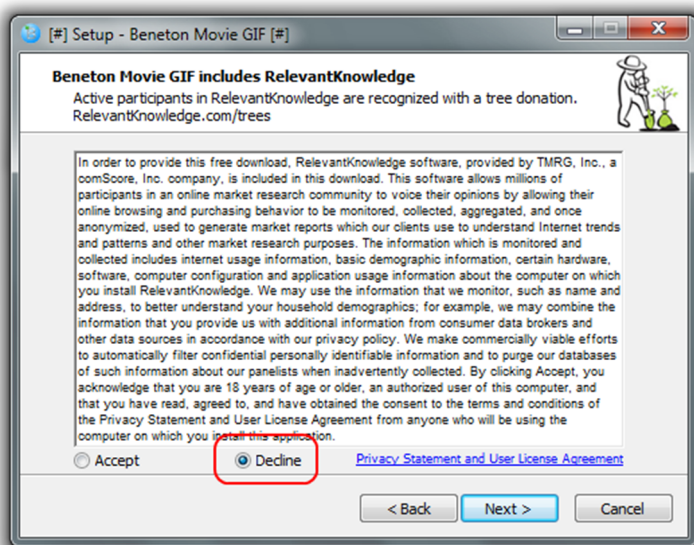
[#] Setup - Beneton Movie GIF [#]

Beneton Movie GIF includes RelevantKnowledge

Active participants in RelevantKnowledge are recognized with a tree donation. RelevantKnowledge.com/trees

In order to provide this free download, RelevantKnowledge software, provided by TMRG, Inc., a comScore, Inc. company, is included in this download. This software allows millions of participants in an online market research community to voice their opinions by allowing their online browsing and purchasing behavior to be monitored, collected, aggregated, and once anonymized, used to generate market reports which our clients use to understand Internet trends and patterns and other market research purposes. The information which is monitored and collected includes internet usage information, basic demographic information, certain hardware, software, computer configuration and application usage information about the computer on which you install RelevantKnowledge. We may use the information that we monitor, such as name and address, to better understand your household demographics; for example, we may combine the information that you provide us with additional information from consumer data brokers and other data sources in accordance with our privacy policy. We make commercially viable efforts to automatically filter confidential personally identifiable information and to purge our databases of such information about our panelists when inadvertently collected. By clicking Accept, you acknowledge that you are 18 years of age or older, an authorized user of this computer, and that you have read, agreed to, and have obtained the consent to the terms and conditions of the Privacy Statement and User License Agreement from anyone who will be using the computer on which you install this application.

Accept

Decline

Privacy Statement and User License Agreement

< Back

Next >

Cancel